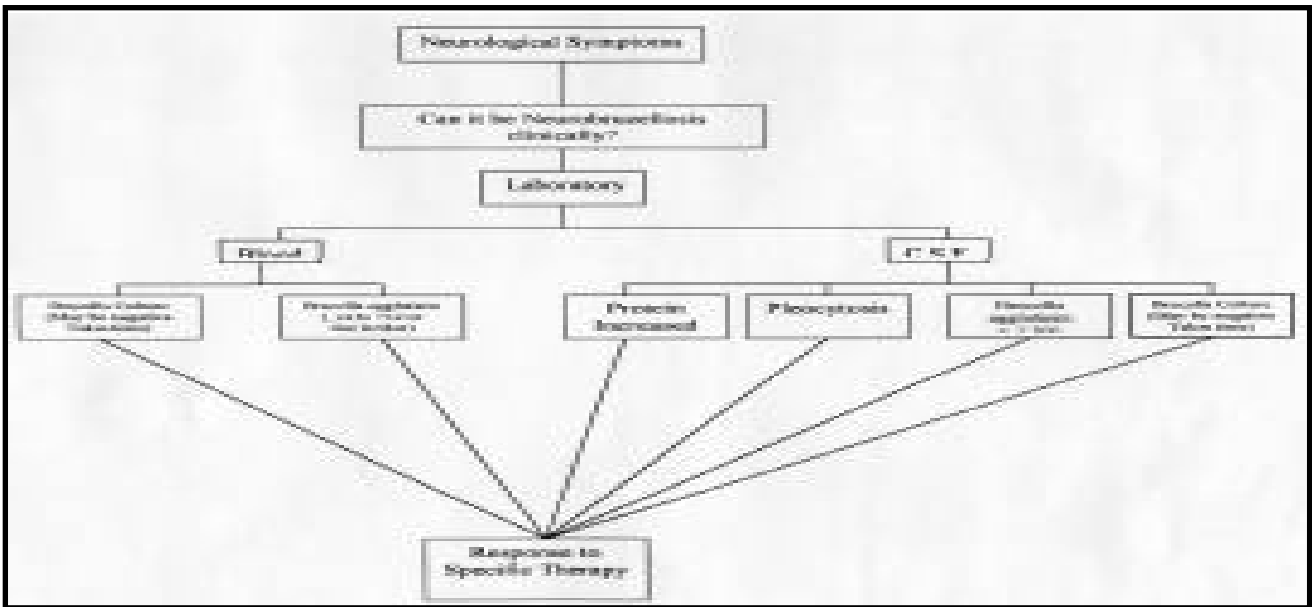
Neurological Symptoms

Can it be Neurobrucellosis clinically?

Laboratory

Blood

CSF

Brucella Culture (May be negative) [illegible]

Brucella agglutinin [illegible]

Protein Increased

Pleocytosis

Brucella agglutinin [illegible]

Brucella Culture (May be negative) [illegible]

Response to Specific Therapy